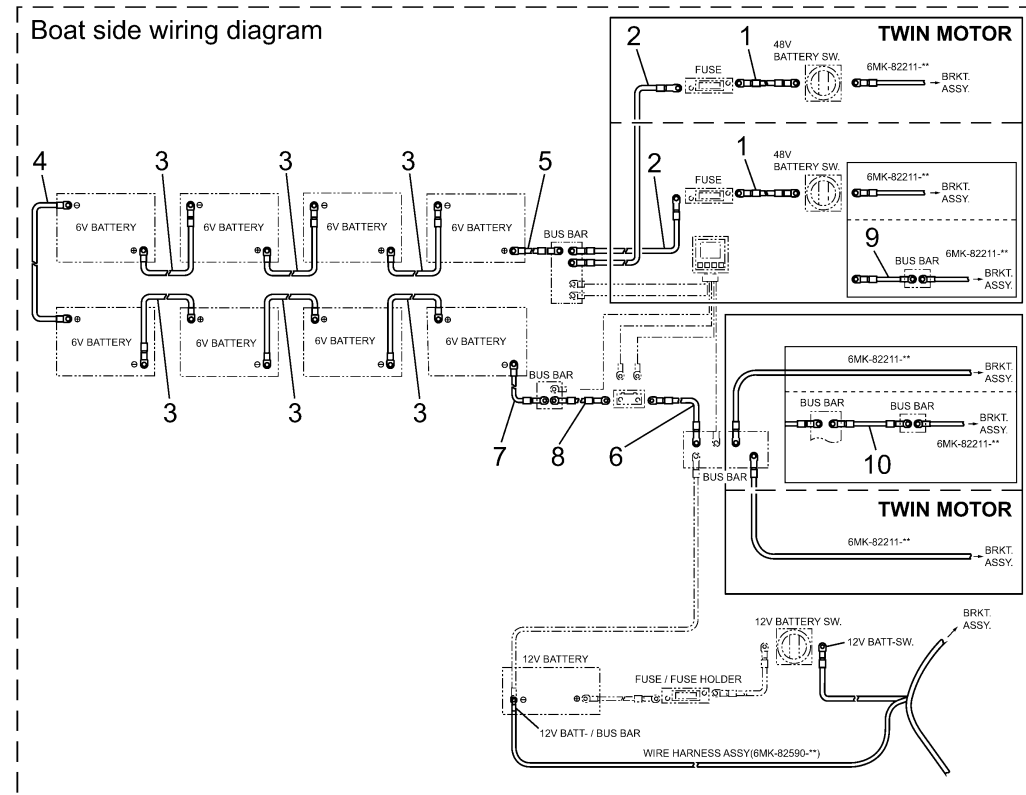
Boat side wiring diagram

TWIN MOTOR

2
FUSE
1
48V BATTERY SW.
6MK-82211-**
BRKT. ASSY.

2
FUSE
1
48V BATTERY SW.
6MK-82211-**
BRKT. ASSY.

9
BUS BAR
6MK-82211-**
BRKT. ASSY.

4
3
3
3
5
6V BATTERY
6V BATTERY
6V BATTERY
6V BATTERY
BUS BAR

6V BATTERY
6V BATTERY
6V BATTERY
6V BATTERY
3
3
3

BUS BAR
7
8
6
BUS BAR

6MK-82211-**
BRKT. ASSY.
BUS BAR
BUS BAR
BRKT. ASSY.
6MK-82211-**
10

TWIN MOTOR
6MK-82211-**
BRKT. ASSY.

BRKT. ASSY.
12V BATTERY SW.
12V BATT-SW.
12V BATTERY
FUSE / FUSE HOLDER
12V BATT- / BUS BAR
WIRE HARNESS ASSY(6MK-82590-**)